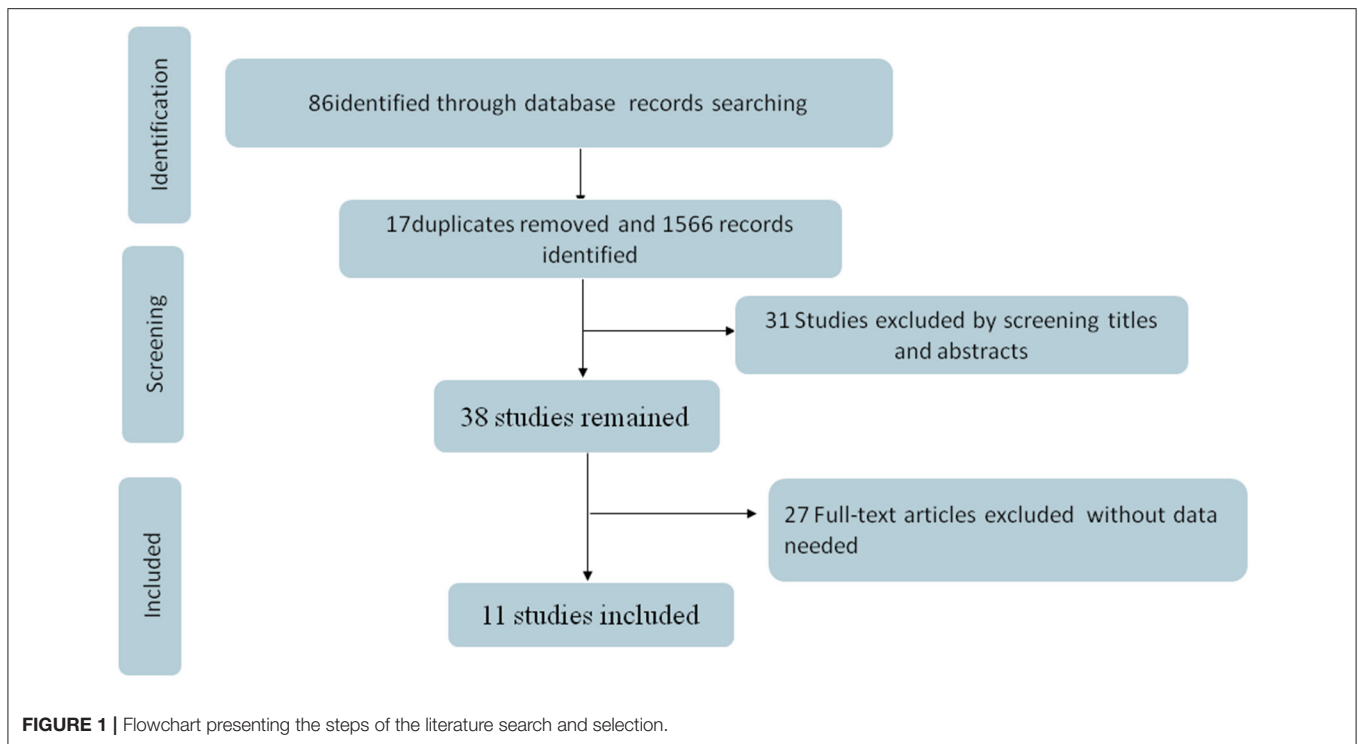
Identification

86identified through database records searching

17duplicates removed and 1566 records identified

Screening

31 Studies excluded by screening titles and abstracts

38 studies remained

Included

27 Full-text articles excluded without data needed

11 studies included

FIGURE 1 | Flowchart presenting the steps of the literature search and selection.